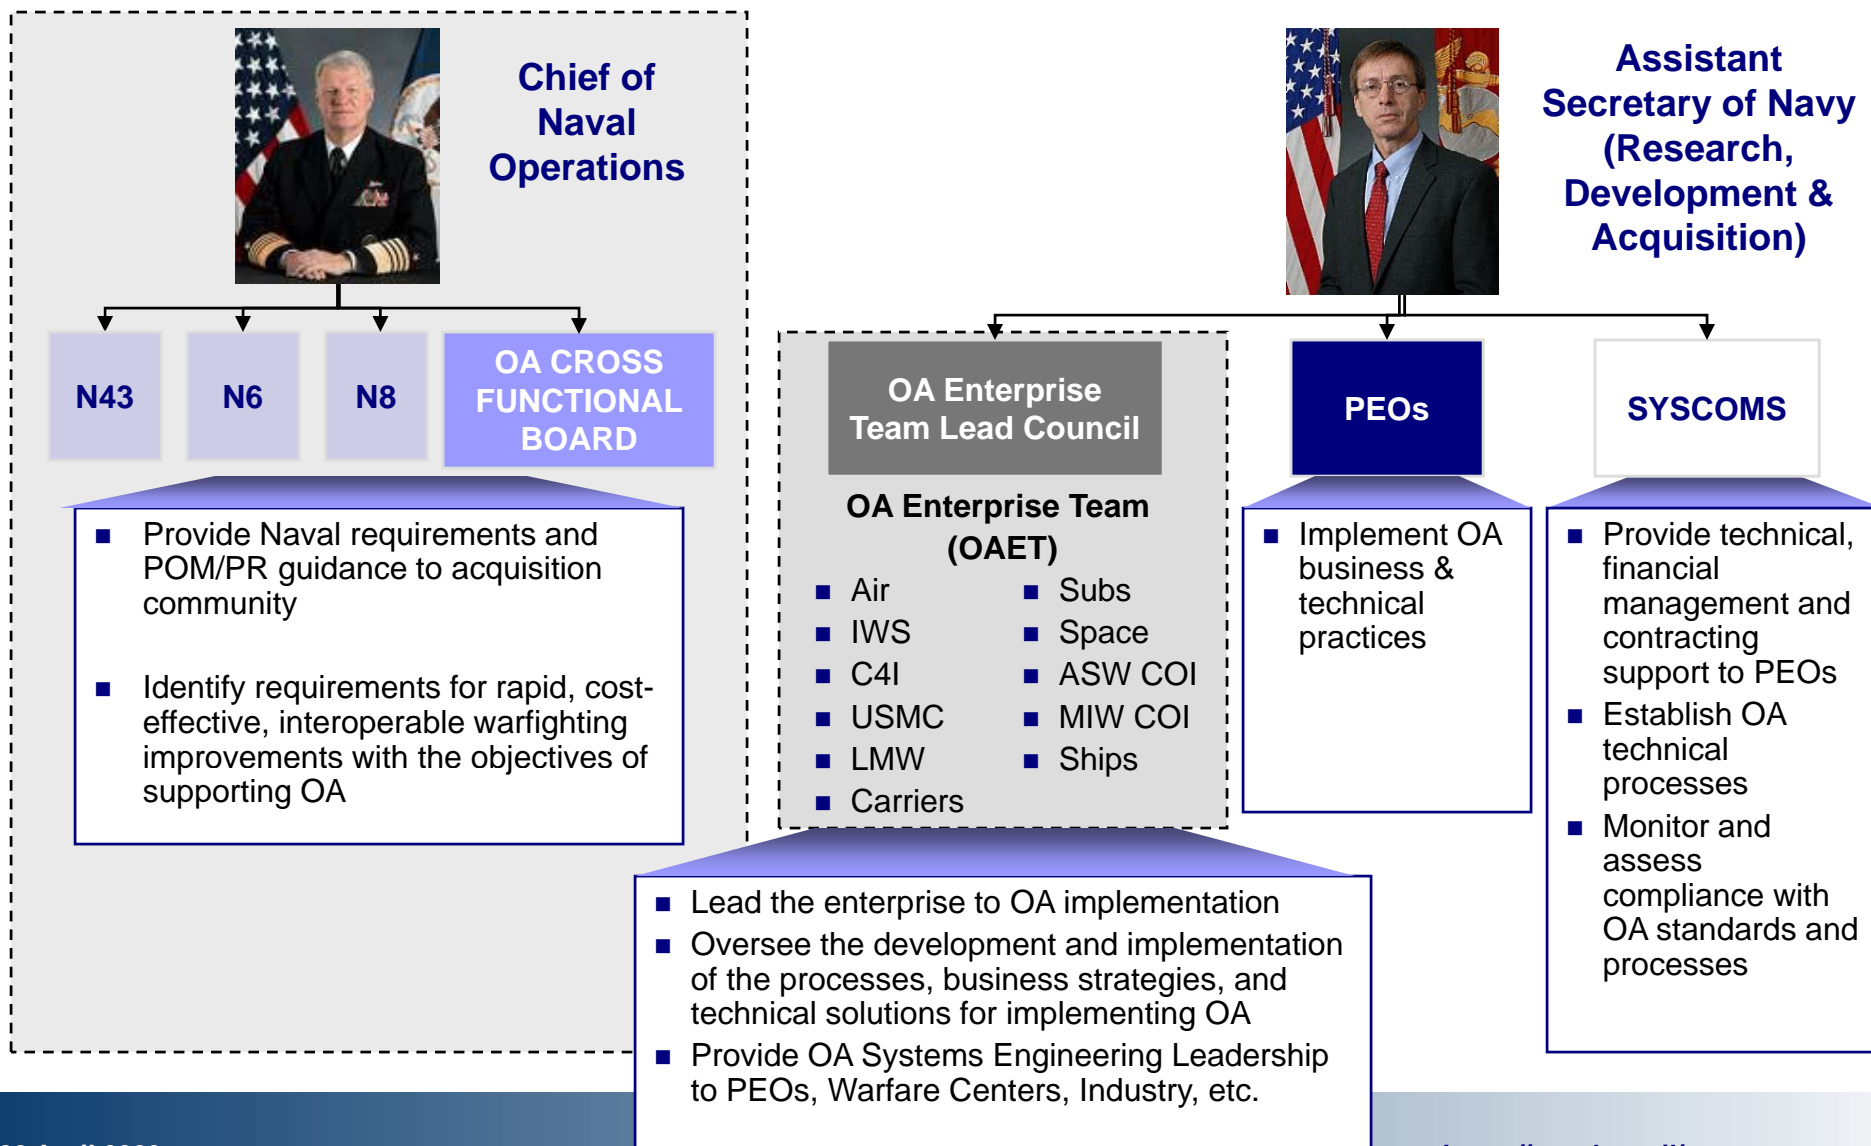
Chief of Naval Operations

N43

N6

N8

OA CROSS FUNCTIONAL BOARD

■ Provide Naval requirements and POM/PR guidance to acquisition community

■ Identify requirements for rapid, cost-effective, interoperable warfighting improvements with the objectives of supporting OA

Assistant Secretary of Navy (Research, Development & Acquisition)

OA Enterprise Team Lead Council

OA Enterprise Team (OAET)

■ Air
■ IWS
■ C4I
■ USMC
■ LMW
■ Carriers
■ Subs
■ Space
■ ASW COI
■ MIW COI
■ Ships

PEOs

■ Implement OA business & technical practices

SYSCOMS

■ Provide technical, financial management and contracting support to PEOs
■ Establish OA technical processes
■ Monitor and assess compliance with OA standards and processes

■ Lead the enterprise to OA implementation
■ Oversee the development and implementation of the processes, business strategies, and technical solutions for implementing OA
■ Provide OA Systems Engineering Leadership to PEOs, Warfare Centers, Industry, etc.

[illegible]